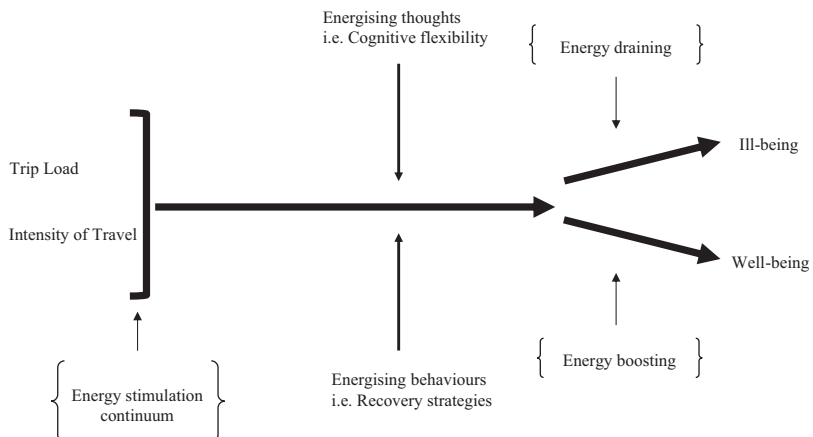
Energising thoughts
i.e. Cognitive flexibility

Energy draining

Trip Load

Intensity of Travel

Ill-being

Well-being

Energy boosting

Energy stimulation continuum

Energising behaviours
i.e. Recovery strategies